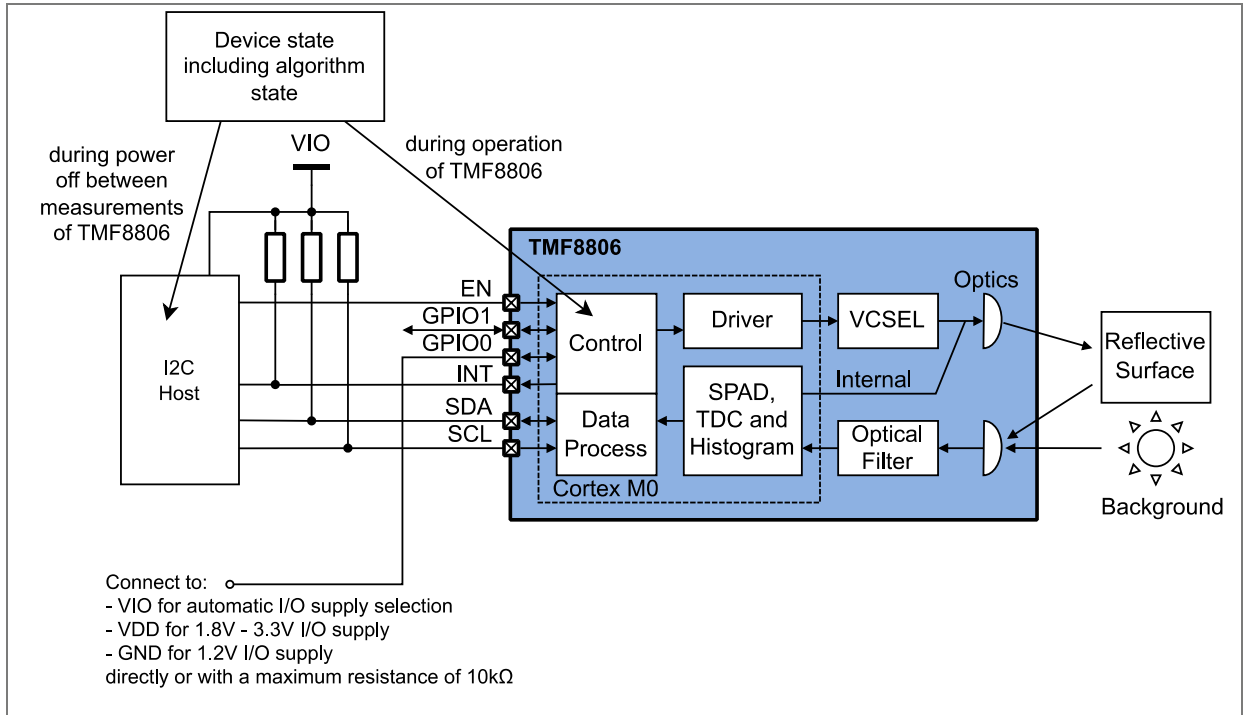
Device state including algorithm state

during power off between measurements of TMF8806

VIO

during operation of TMF8806

TMF8806

I2C Host

EN
GPIO1
GPIO0
INT
SDA
SCL

Control

Data Process

Cortex M0

Driver

SPAD, TDC and Histogram

VCSEL

Optical Filter

Internal

Optics

Reflective Surface

Background

Connect to:
- VIO for automatic I/O supply selection
- VDD for 1.8V - 3.3V I/O supply
- GND for 1.2V I/O supply
directly or with a maximum resistance of 10kΩ